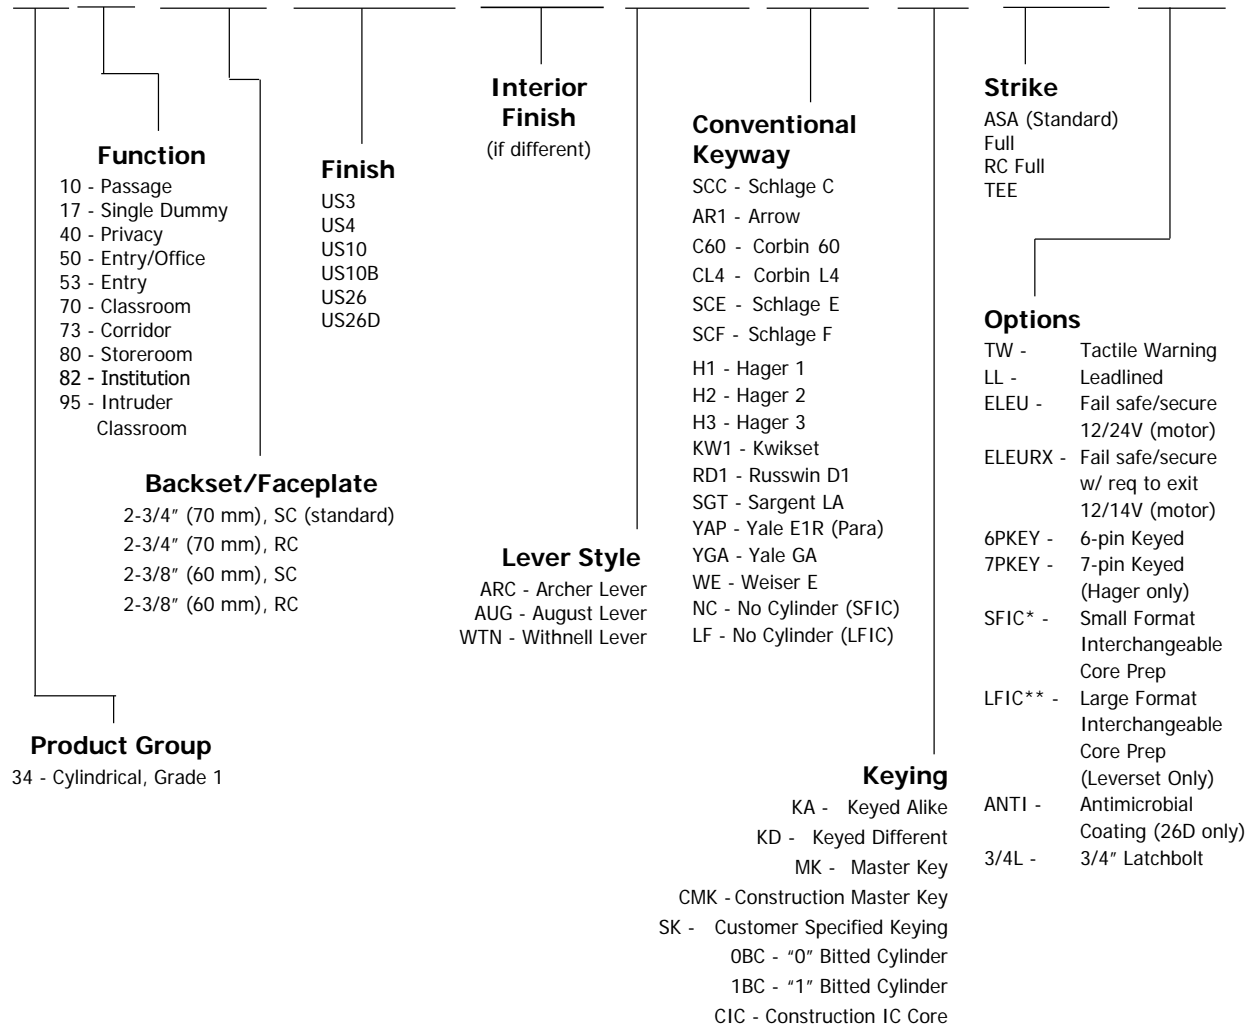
Interior Finish
(if different)

Function
10 - Passage
17 - Single Dummy
40 - Privacy
50 - Entry/Office
53 - Entry
70 - Classroom
73 - Corridor
80 - Storeroom
82 - Institution
95 - Intruder Classroom

Finish
US3
US4
US10
US10B
US26
US26D

Conventional Keyway
SCC - Schlage C
AR1 - Arrow
C60 - Corbin 60
CL4 - Corbin L4
SCE - Schlage E
SCF - Schlage F
H1 - Hager 1
H2 - Hager 2
H3 - Hager 3
KW1 - Kwikset
RD1 - Russwin D1
SGT - Sargent LA
YAP - Yale E1R (Para)
YGA - Yale GA
WE - Weiser E
NC - No Cylinder (SFIC)
LF - No Cylinder (LFIC)

Strike
ASA (Standard)
Full
RC Full
TEE

Options
TW - Tactile Warning
LL - Leadlined
ELEU - Fail safe/secure 12/24V (motor)
ELEURX - Fail safe/secure w/ req to exit 12/14V (motor)
6PKEY - 6-pin Keyed
7PKEY - 7-pin Keyed (Hager only)
SFIC* - Small Format Interchangeable Core Prep
LFIC** - Large Format Interchangeable Core Prep (Leverset Only)
ANTI - Antimicrobial Coating (26D only)
3/4L - 3/4″ Latchbolt

Backset/Faceplate
2-3/4″ (70 mm), SC (standard)
2-3/4″ (70 mm), RC
2-3/8″ (60 mm), SC
2-3/8″ (60 mm), RC

Lever Style
ARC - Archer Lever
AUG - August Lever
WTN - Withnell Lever

Product Group
34 - Cylindrical, Grade 1

Keying
KA - Keyed Alike
KD - Keyed Different
MK - Master Key
CMK - Construction Master Key
SK - Customer Specified Keying
0BC - “0” Bitted Cylinder
1BC - “1” Bitted Cylinder
CIC - Construction IC Core